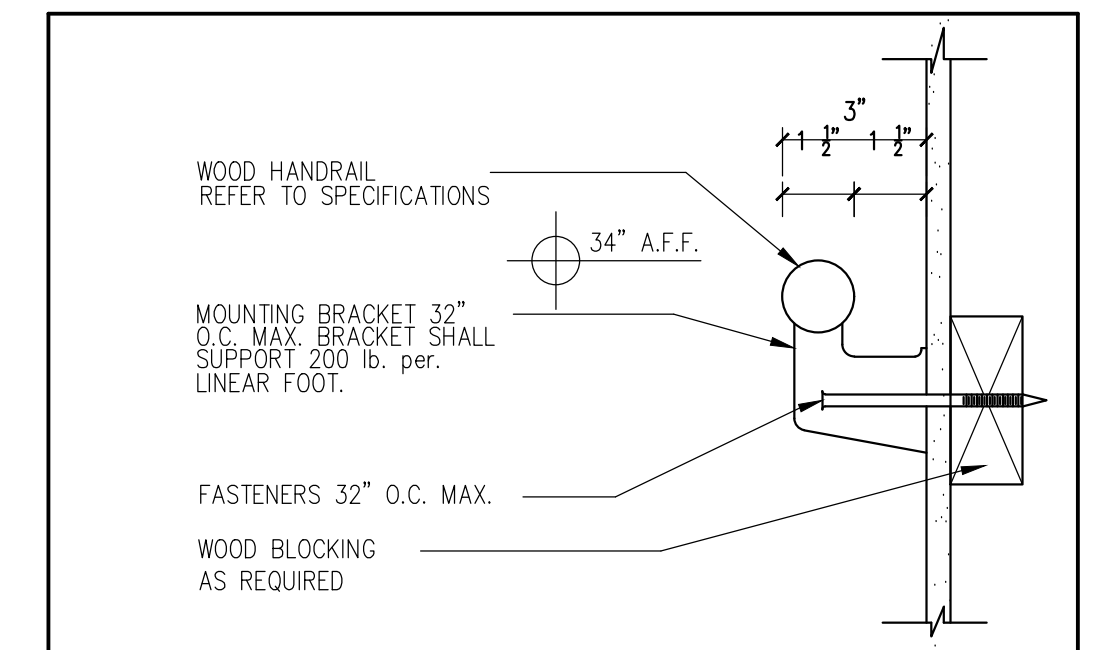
3"

$1\frac{1}{2}$" $1\frac{1}{2}$"

WOOD HANDRAIL
REFER TO SPECIFICATIONS

34" A.F.F.

MOUNTING BRACKET 32" O.C. MAX. BRACKET SHALL SUPPORT 200 lb. per. LINEAR FOOT.

FASTENERS 32" O.C. MAX.

WOOD BLOCKING
AS REQUIRED